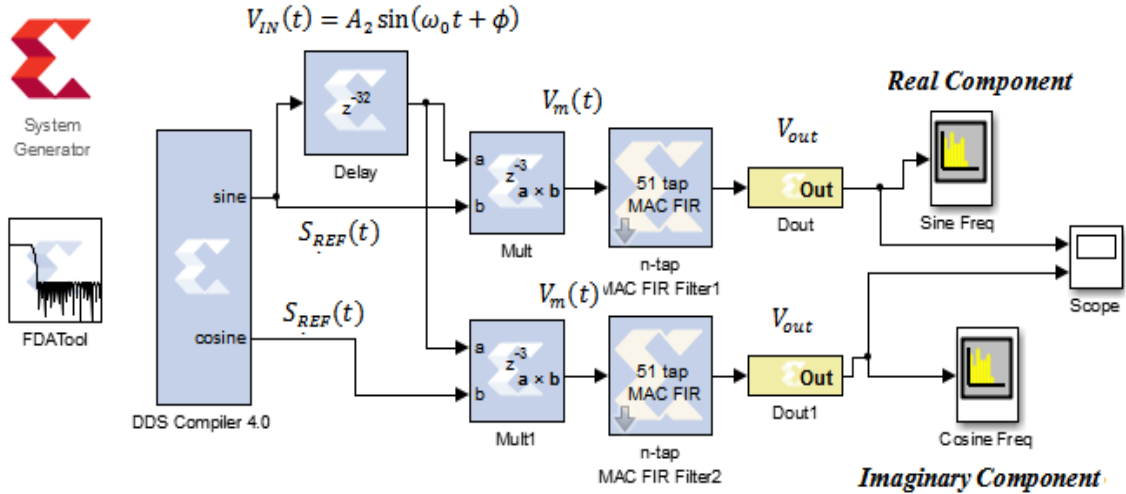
System Generator

FDATool

$V_{IN}(t) = A_2 \sin(\omega_0 t + \phi)$

$z^{-32}$

Delay

sine

cosine

DDS Compiler 4.0

$S_{REF}(t)$

$S_{REF}(t)$

$V_m(t)$

$V_m(t)$

a

b

$z^{-3}$

a × b

Mult

a

b

$z^{-3}$

a × b

Mult1

51 tap
MAC FIR

n-tap
MAC FIR Filter1

51 tap
MAC FIR

n-tap
MAC FIR Filter2

$V_{out}$

Out

Dout

$V_{out}$

Out

Dout1

Real Component

Sine Freq

Scope

Cosine Freq

Imaginary Component